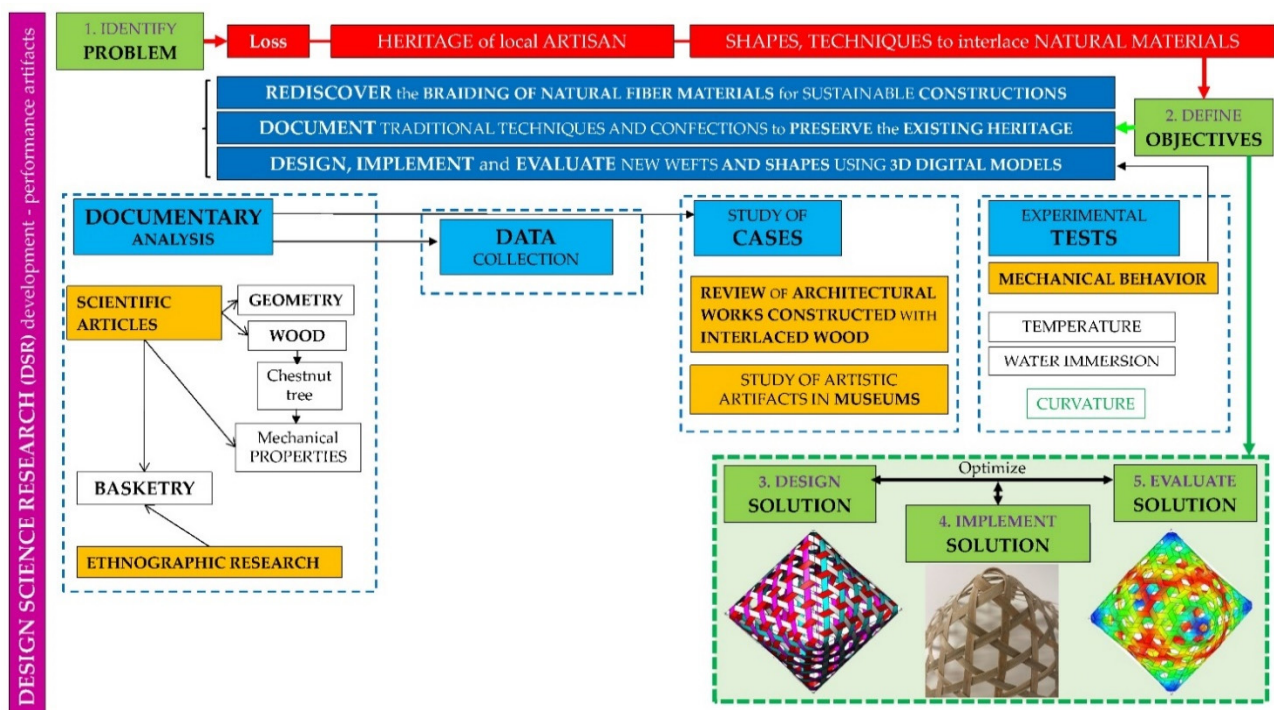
DESIGN SCIENCE RESEARCH (DSR) development - performance artifacts

1. IDENTIFY PROBLEM

Loss

HERITAGE of local ARTISAN

SHAPES, TECHNIQUES to interlace NATURAL MATERIALS

REDISCOVER the BRAIDING OF NATURAL FIBER MATERIALS for SUSTAINABLE CONSTRUCTIONS

DOCUMENT TRADITIONAL TECHNIQUES AND CONFECTIONS to PRESERVE the EXISTING HERITAGE

DESIGN, IMPLEMENT and EVALUATE NEW WEFTS AND SHAPES USING 3D DIGITAL MODELS

2. DEFINE OBJECTIVES

DOCUMENTARY ANALYSIS

DATA COLLECTION

STUDY OF CASES

EXPERIMENTAL TESTS

MECHANICAL BEHAVIOR

SCIENTIFIC ARTICLES

GEOMETRY

WOOD

Chestnut tree

Mechanical PROPERTIES

BASKETRY

ETHNOGRAPHIC RESEARCH

REVIEW OF ARCHITECTURAL WORKS CONSTRUCTED WITH INTERLACED WOOD

STUDY OF ARTISTIC ARTIFACTS IN MUSEUMS

TEMPERATURE

WATER IMMERSION

CURVATURE

Optimize

3. DESIGN SOLUTION

4. IMPLEMENT SOLUTION

5. EVALUATE SOLUTION